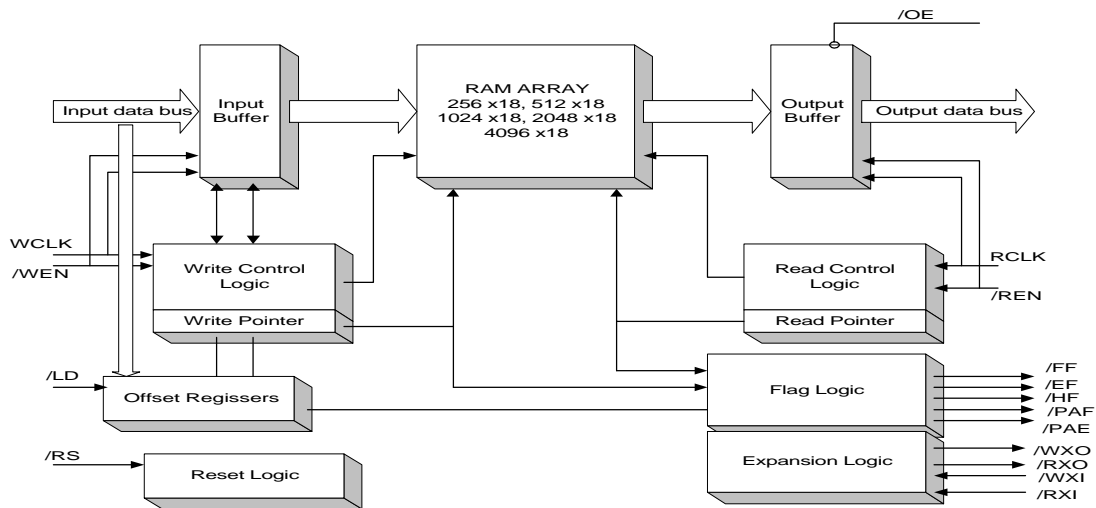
/OE

Input data bus

Input Buffer

RAM ARRAY
256 x18, 512 x18
1024 x18, 2048 x18
4096 x18

Output Buffer

Output data bus

WCLK
/WEN

Write Control Logic

Write Pointer

Read Control Logic

Read Pointer

RCLK
/REN

/LD

Offset Regissers

Flag Logic

/FF
/EF
/HF
/PAF
/PAE

Expansion Logic

/WXO
/RXO
/WXI
/RXI

/RS

Reset Logic